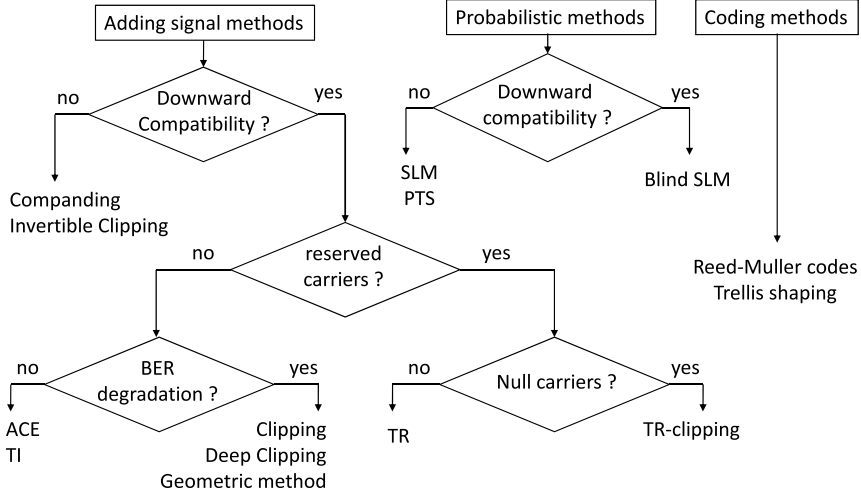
Adding signal methods

Downward Compatibility ?

no

yes

Companding
Invertible Clipping

reserved carriers ?

no

yes

BER degradation ?

no

yes

ACE
TI

Clipping
Deep Clipping
Geometric method

Null carriers ?

no

yes

TR

TR-clipping

Probabilistic methods

Downward compatibility ?

no

yes

SLM
PTS

Blind SLM

Coding methods

Reed-Muller codes
Trellis shaping